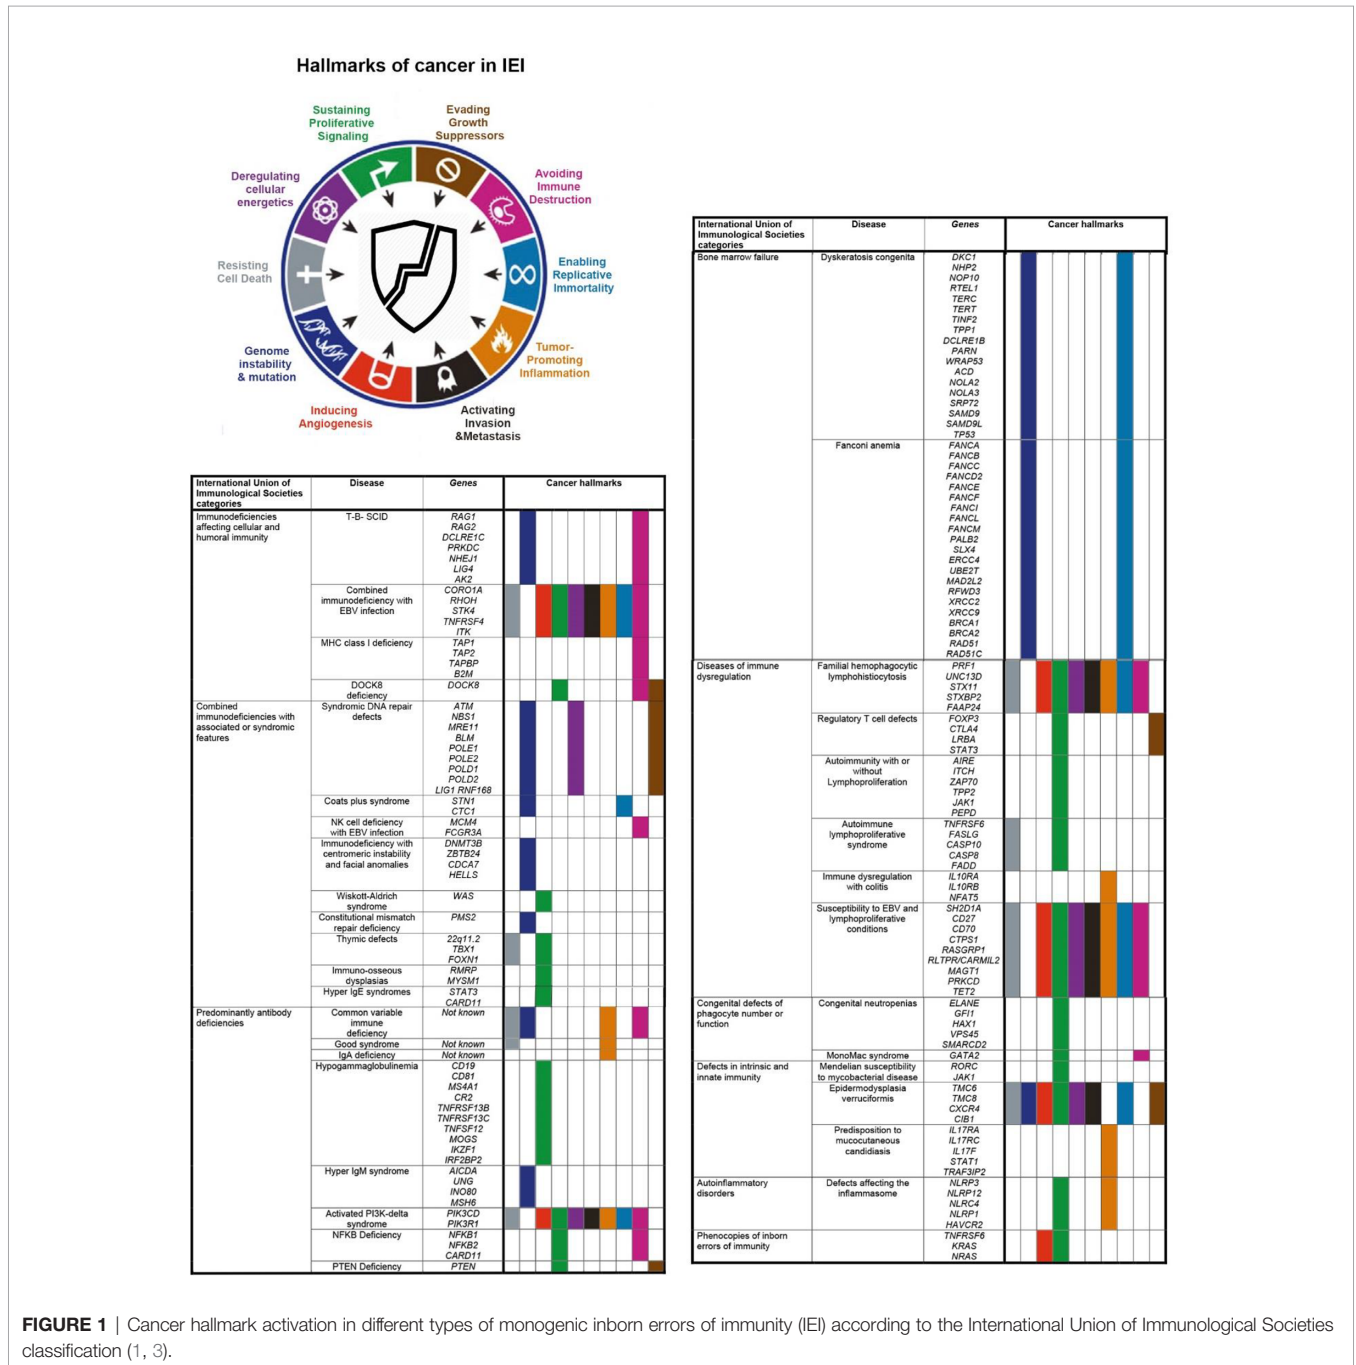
Hallmarks of cancer in IEI

Sustaining Proliferative Signaling

Evading Growth Suppressors

Avoiding Immune Destruction

Enabling Replicative Immortality

Tumor-Promoting Inflammation

Activating Invasion &Metastasis

Inducing Angiogenesis

Genome instability & mutation

Resisting Cell Death

Deregulating cellular energetics

| International Union of Immunological Societies categories | Disease | Genes | Cancer hallmarks |
|---|---|---|---|
| Immunodeficiencies affecting cellular and humoral immunity | T-B- SCID | RAG1 RAG2 DCLRE1C PRKDC NHEJ1 LIG4 AK2 | |
| | Combined immunodeficiency with EBV infection | CORO1A RHOH STK4 TNFRSF4 ITK | |
| | MHC class I deficiency | TAP1 TAP2 TAPBP B2M | |
| | DOCK8 deficiency | DOCK8 | |
| Combined immunodeficiencies with associated or syndromic features | Syndromic DNA repair defects | ATM NBS1 MRE11 BLM POLE1 POLE2 POLD1 POLD2 LIG1 RNF168 | |
| | Coats plus syndrome | STN1 CTC1 | |
| | NK cell deficiency with EBV infection | MCM4 FCGR3A | |
| | Immunodeficiency with centromeric instability and facial anomalies | DNMT3B ZBTB24 CDCA7 HELLS | |
| | Wiskott-Aldrich syndrome | WAS | |
| | Constitutional mismatch repair deficiency | PMS2 | |
| | Thymic defects | 22q11.2 TBX1 FOXN1 | |
| | Immuno-osseous dysplasias | RMRP MYSM1 | |
| | Hyper IgE syndromes | STAT3 CARD11 | |
| Predominantly antibody deficiencies | Common variable immune deficiency | Not known | |
| | Good syndrome | Not known | |
| | IgA deficiency | Not known | |
| | Hypogammaglobulinemia | CD19 CD81 MS4A1 CR2 TNFRSF13B TNFRSF13C TNFSF12 MOGS IKZF1 IRF2BP2 | |
| | Hyper IgM syndrome | AICDA UNG INO80 MSH6 | |
| | Activated PI3K-delta syndrome | PIK3CD PIK3R1 | |
| | NFKB Deficiency | NFKB1 NFKB2 CARD11 | |
| | PTEN Deficiency | PTEN | |

| International Union of Immunological Societies categories | Disease | Genes | Cancer hallmarks |
|---|---|---|---|
| Bone marrow failure | Dyskeratosis congenita | DKC1 NHP2 NOP10 RTEL1 TERC TERT TINF2 TPP1 DCLRE1B PARN WRAP53 ACD NOLA2 NOLA3 SRP72 SAMD9 SAMD9L TP53 | |
| | Fanconi anemia | FANCA FANCB FANCC FANCD2 FANCE FANCF FANCI FANCL FANCM PALB2 SLX4 ERCC4 UBE2T MAD2L2 RFWD3 XRCC2 XRCC9 BRCA1 BRCA2 RAD51 RAD51C | |
| Diseases of immune dysregulation | Familial hemophagocytic lymphohistiocytosis | PRF1 UNC13D STX11 STXBP2 FAAP24 | |
| | Regulatory T cell defects | FOXP3 CTLA4 LRBA STAT3 | |
| | Autoimmunity with or without Lymphoproliferation | AIRE ITCH ZAP70 TPP2 JAK1 PEPD | |
| | Autoimmune lymphoproliferative syndrome | TNFRSF6 FASLG CASP10 CASP8 FADD | |
| | Immune dysregulation with colitis | IL10RA IL10RB NFAT5 | |
| | Susceptibility to EBV and lymphoproliferative conditions | SH2D1A CD27 CD70 CTPS1 RASGRP1 RLTPR/CARMIL2 MAGT1 PRKCD TET2 | |
| Congenital defects of phagocyte number or function | Congenital neutropenias | ELANE GFI1 HAX1 VPS45 SMARCD2 | |
| | MonoMac syndrome | GATA2 | |
| Defects in intrinsic and innate immunity | Mendelian susceptibility to mycobacterial disease | RORC JAK1 | |
| | Epidermodysplasia verruciformis | TMC6 TMC8 CXCR4 CIB1 | |
| | Predisposition to mucocutaneous candidiasis | IL17RA IL17RC IL17F STAT1 TRAF3IP2 | |
| Autoinflammatory disorders | Defects affecting the inflammasome | NLRP3 NLRP12 NLRC4 NLRP1 HAVCR2 | |
| Phenocopies of inborn errors of immunity | | TNFRSF6 KRAS NRAS | |

FIGURE 1 | Cancer hallmark activation in different types of monogenic inborn errors of immunity (IEI) according to the International Union of Immunological Societies classification (1, 3).